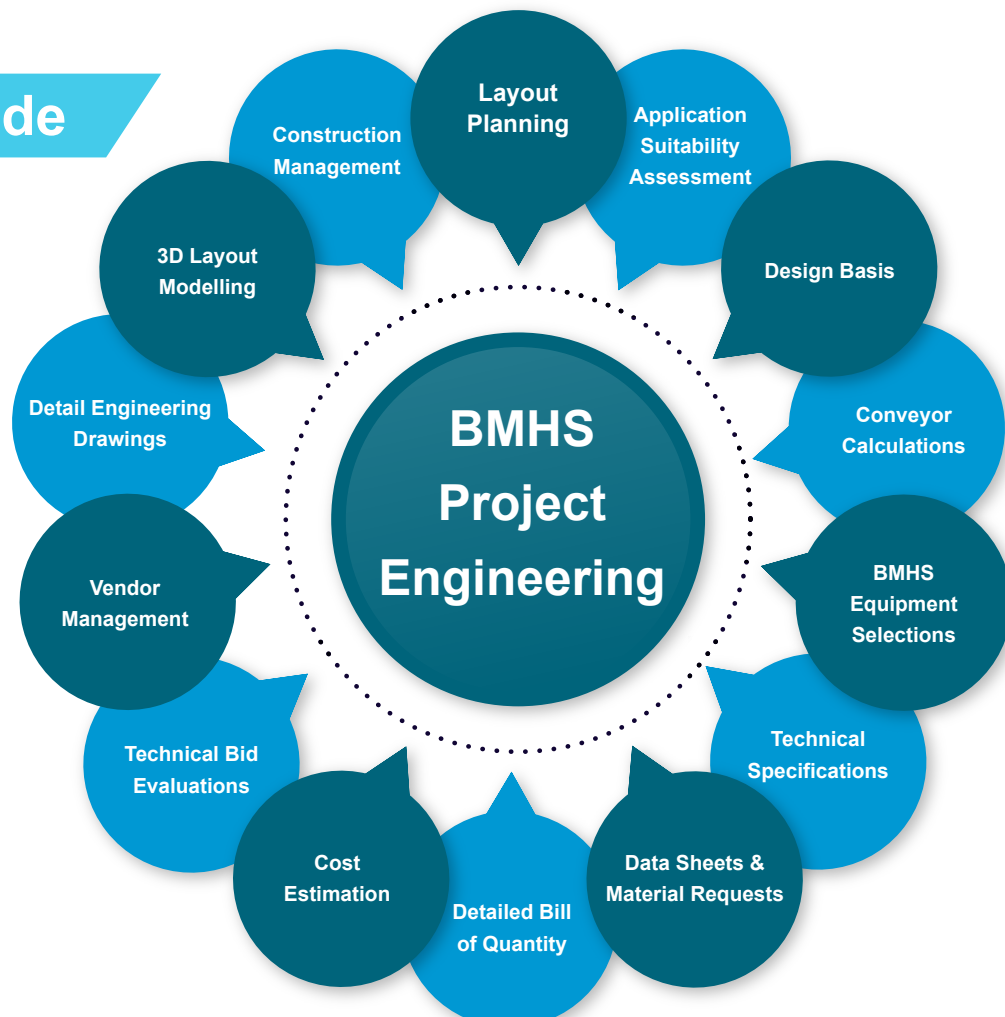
de

Layout Planning

Application Suitability Assessment

Design Basis

Conveyor Calculations

BMHS Equipment Selections

Technical Specifications

Data Sheets & Material Requests

Detailed Bill of Quantity

Cost Estimation

Technical Bid Evaluations

Vendor Management

Detail Engineering Drawings

3D Layout Modelling

Construction Management

BMHS Project Engineering